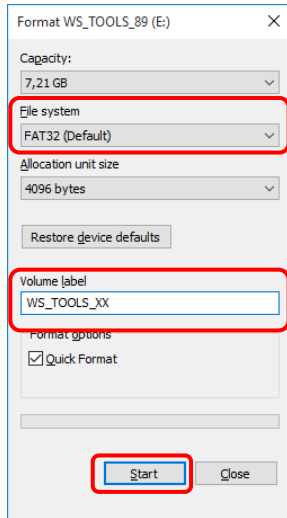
Format WS_TOOLS_89 (E:)

X

Capacity:

7,21 GB

File system

FAT32 (Default)

Allocation unit size

4096 bytes

Restore device defaults

Volume label

WS_TOOLS_XX

Format options

Quick Format

Start

Close